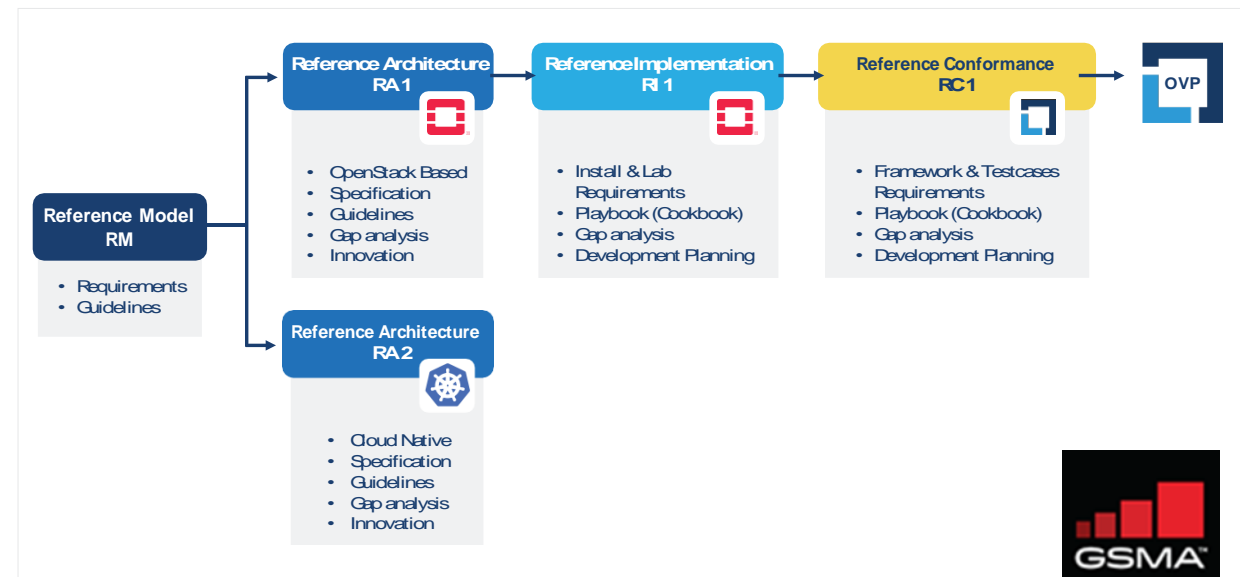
Reference Model
RM

- Requirements
- Guidelines

Reference Architecture
RA 1

- OpenStack Based
- Specification
- Guidelines
- Gap analysis
- Innovation

Reference Implementation
RI 1

- Install & Lab Requirements
- Playbook (Cookbook)
- Gap analysis
- Development Planning

Reference Conformance
RC 1

- Framework & Testcases Requirements
- Playbook (Cookbook)
- Gap analysis
- Development Planning

OVP

Reference Architecture
RA 2

- Cloud Native
- Specification
- Guidelines
- Gap analysis
- Innovation

GSMA™